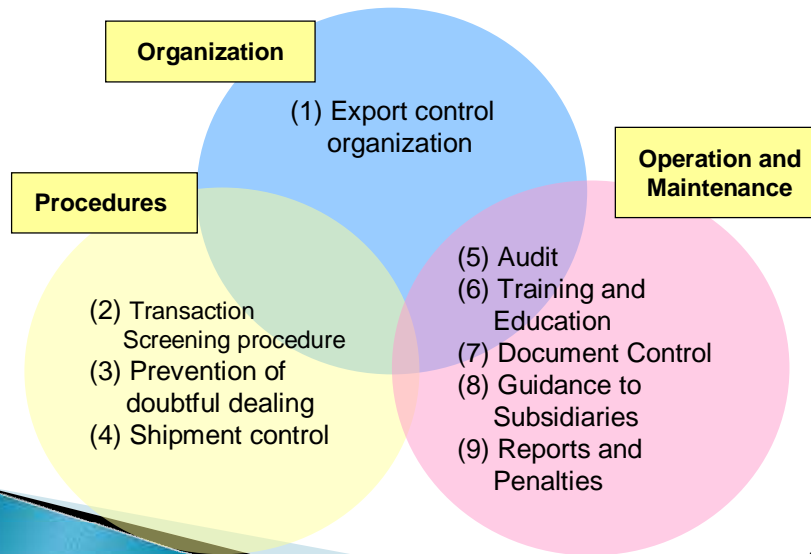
Organization

(1) Export control organization

Procedures

(2) Transaction Screening procedure
(3) Prevention of doubtful dealing
(4) Shipment control

Operation and Maintenance

(5) Audit
(6) Training and Education
(7) Document Control
(8) Guidance to Subsidiaries
(9) Reports and Penalties